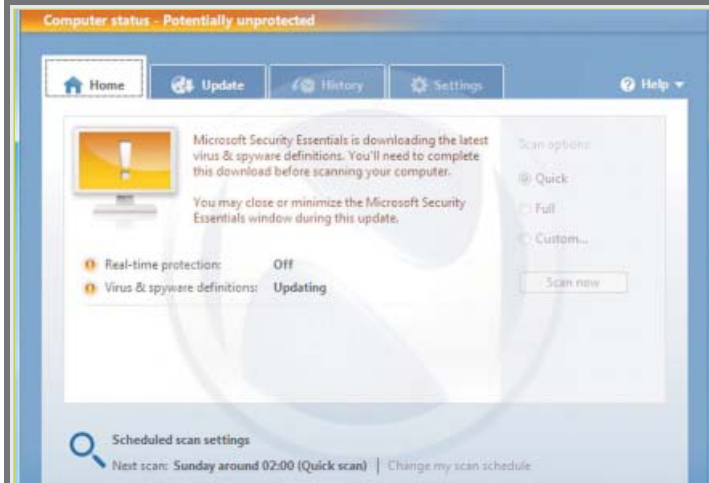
Computer status - Potentially unprotected

Home
Update
History
Settings
Help

Microsoft Security Essentials is downloading the latest virus & spyware definitions. You'll need to complete this download before scanning your computer.

You may close or minimize the Microsoft Security Essentials window during this update.

Real-time protection: Off
Virus & spyware definitions: Updating

Scan options:
Quick
Full
Custom...
Scan now

Scheduled scan settings
Next scan: Sunday around 02:00 (Quick scan) | Change my scan schedule